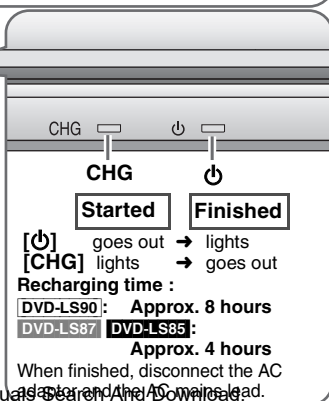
CHG ⏻

CHG ⏻

Started Finished

[⏻] goes out ➜ lights
[CHG] lights ➜ goes out

Recharging time :

DVD-LS90: Approx. 8 hours

DVD-LS87 DVD-LS85:
Approx. 4 hours

When finished, disconnect the AC adaptor and the AC mains lead.

uals Search And Download.